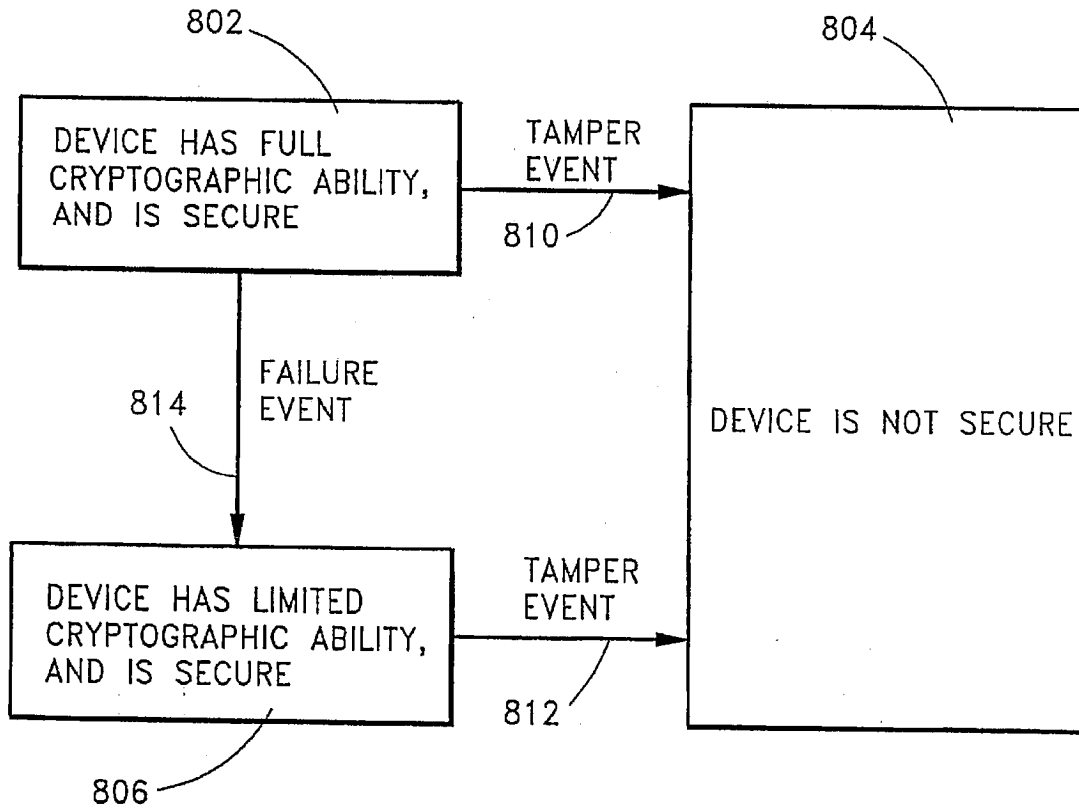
802

804

DEVICE HAS FULL CRYPTOGRAPHIC ABILITY, AND IS SECURE

TAMPER EVENT

810

FAILURE EVENT

814

DEVICE IS NOT SECURE

DEVICE HAS LIMITED CRYPTOGRAPHIC ABILITY, AND IS SECURE

TAMPER EVENT

812

806